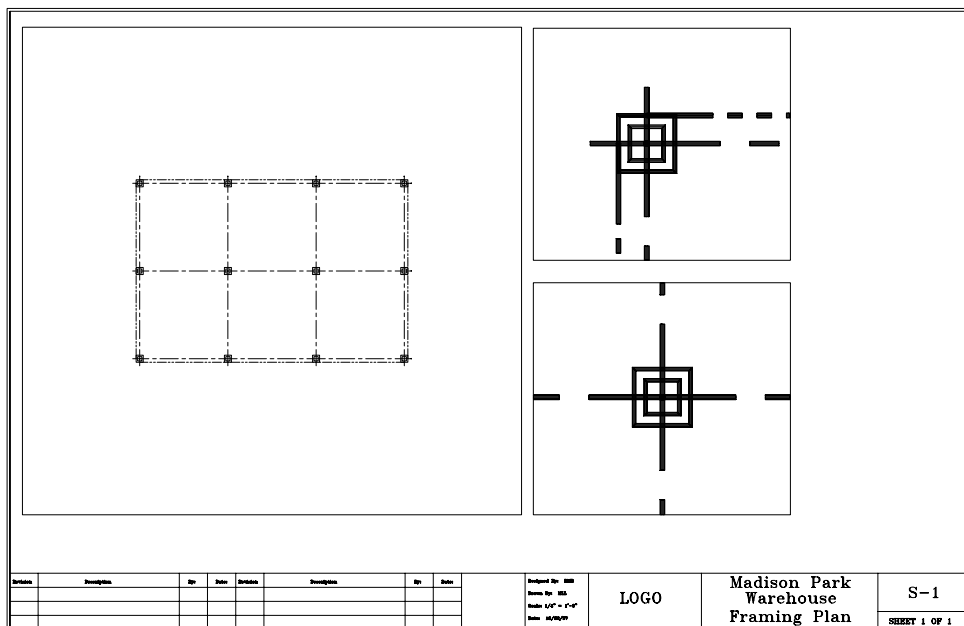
| Revision | Description | By | Date | Revision | Description | By | Date |
|---|---|---|---|---|---|---|---|
| | | | | | | | |
| | | | | | | | |
| | | | | | | | |

Designed By: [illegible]
Drawn By: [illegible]
Scale: 1/8" = 1'-0"
Date: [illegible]

LOGO

Madison Park Warehouse Framing Plan

S-1

SHEET 1 OF 1